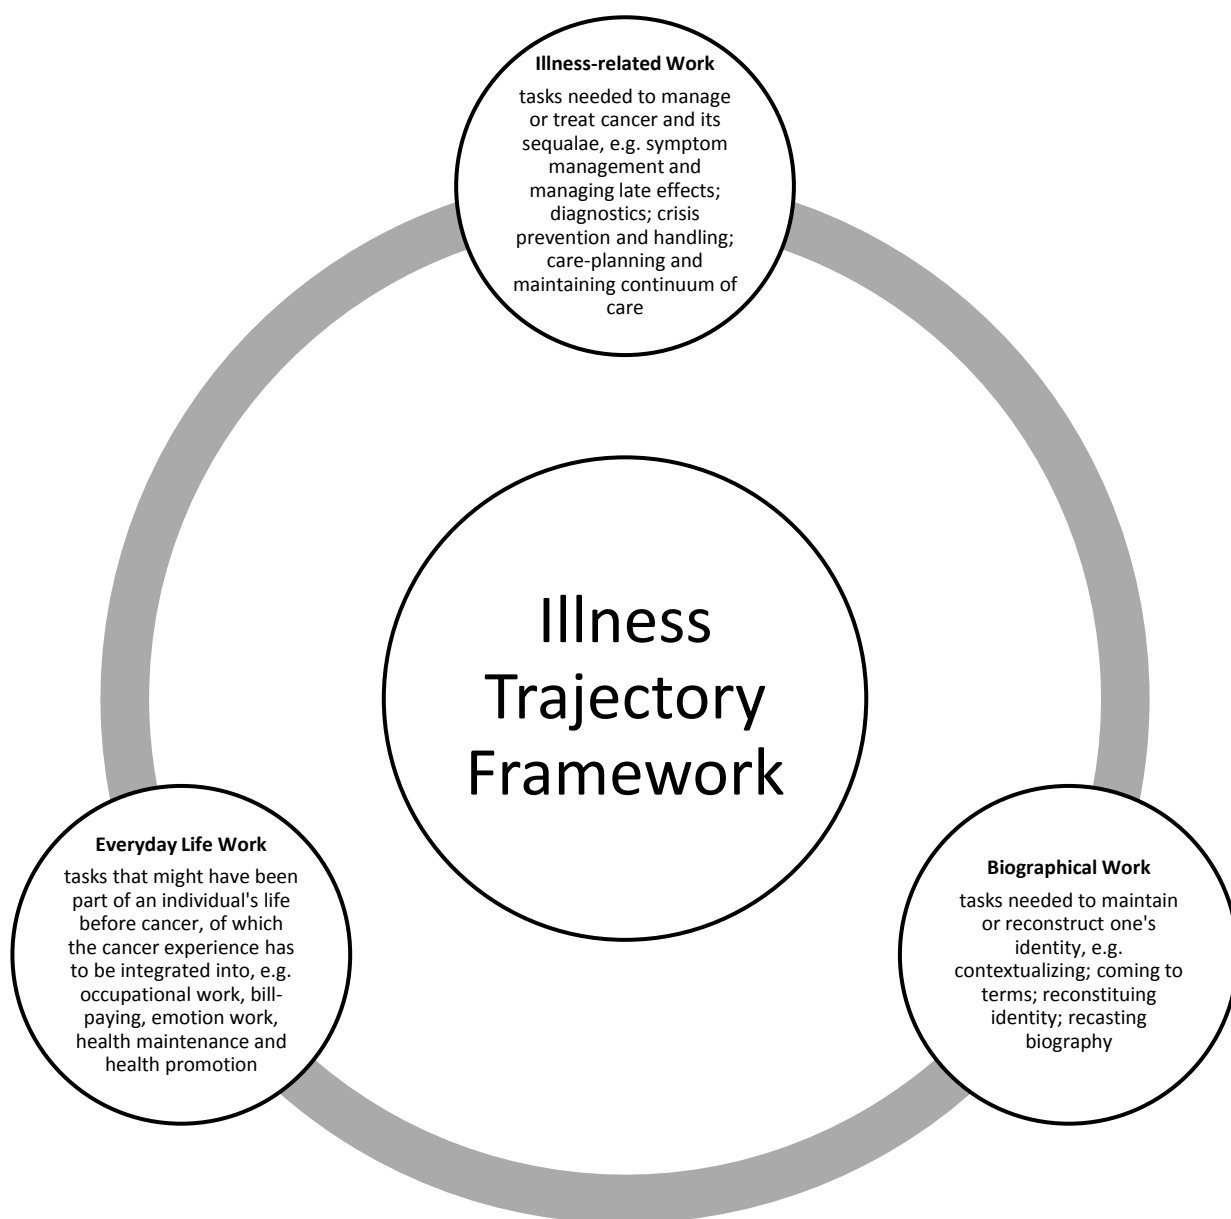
Illness-related Work

tasks needed to manage or treat cancer and its sequalae, e.g. symptom management and managing late effects; diagnostics; crisis prevention and handling; care-planning and maintaining continuum of care

Illness Trajectory Framework

Everyday Life Work

tasks that might have been part of an individual's life before cancer, of which the cancer experience has to be integrated into, e.g. occupational work, bill-paying, emotion work, health maintenance and health promotion

Biographical Work

tasks needed to maintain or reconstruct one's identity, e.g. contextualizing; coming to terms; reconstituing identity; recasting biography